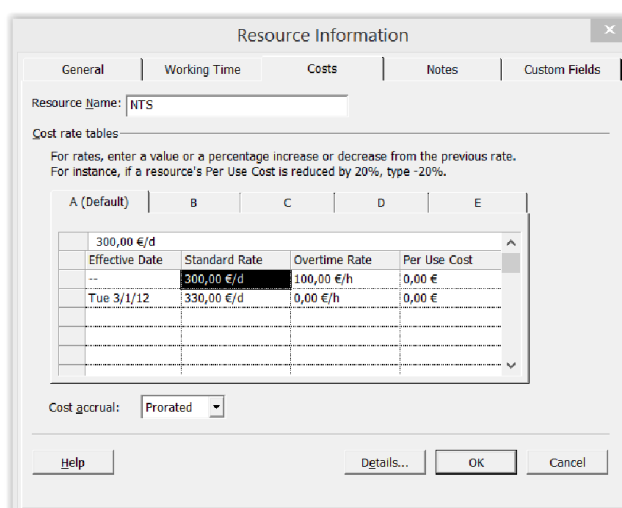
Resource Information

General | Working Time | Costs | Notes | Custom Fields

Resource Name: NTS

Cost rate tables

For rates, enter a value or a percentage increase or decrease from the previous rate.
For instance, if a resource's Per Use Cost is reduced by 20%, type -20%.

A (Default) | B | C | D | E

300,00 €/d

| Effective Date | Standard Rate | Overtime Rate | Per Use Cost |
|---|---|---|---|
| -- | 300,00 €/d | 100,00 €/h | 0,00 € |
| Tue 3/1/12 | 330,00 €/d | 0,00 €/h | 0,00 € |
| | | | |
| | | | |
| | | | |
| | | | |

Cost accrual: Prorated

Help | Details... | OK | Cancel